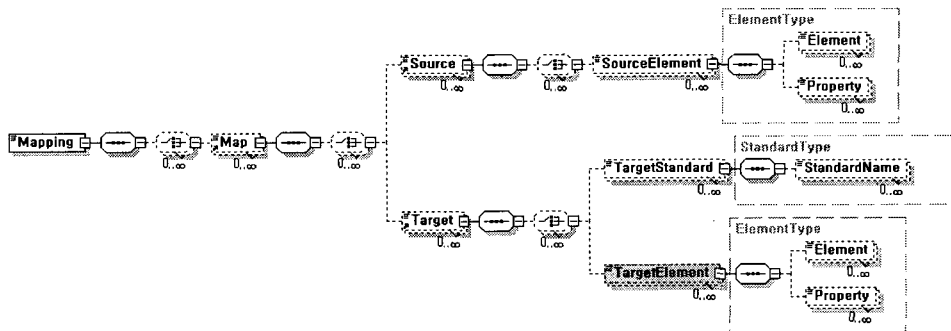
Mapping
0..∞
Map
0..∞
Source
0..∞
0..∞
SourceElement
0..∞
ElementType
Element
0..∞
Property
Target
0..∞
TargetStandard
StandardType
StandardName
0..∞
TargetElement
0..∞
ElementType
Element
0..∞
Property
0..∞